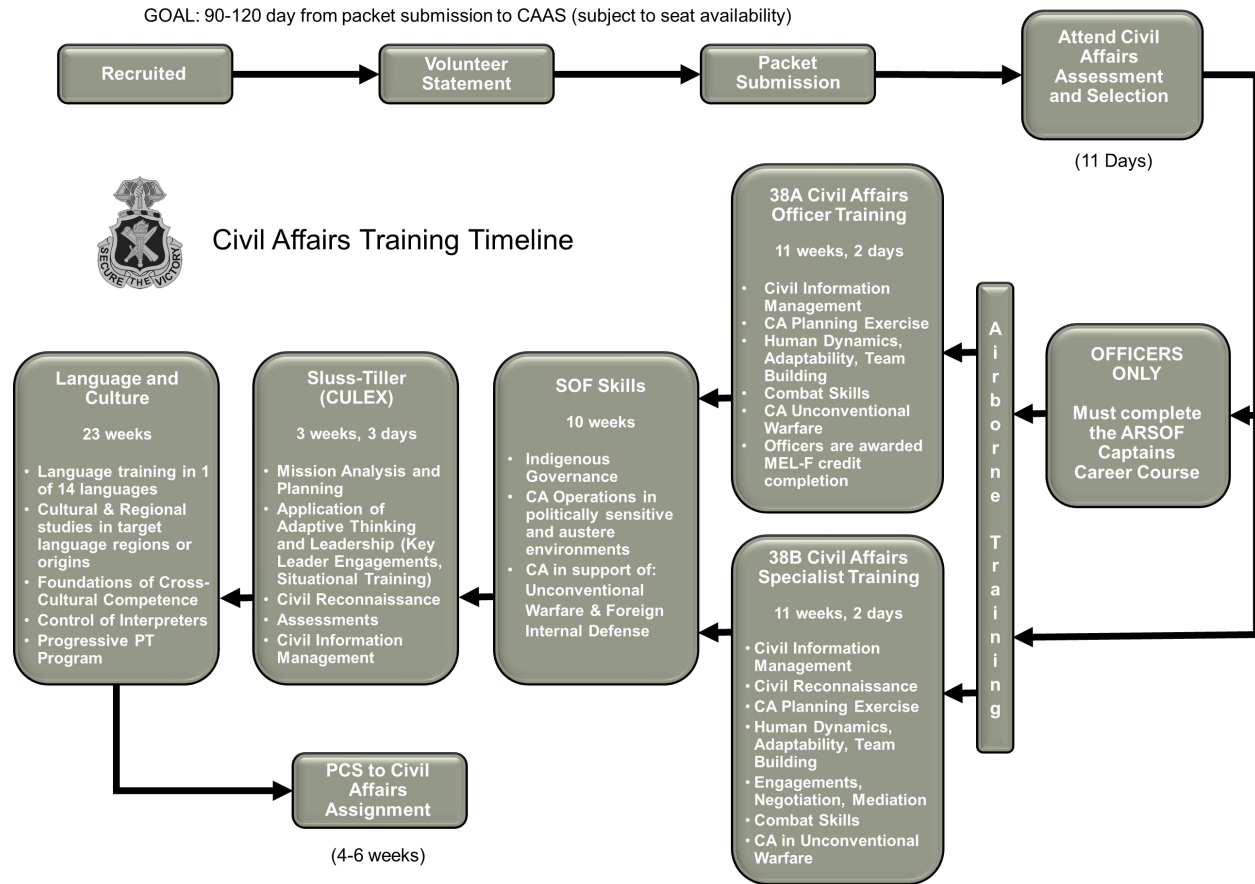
GOAL: 90-120 day from packet submission to CAAS (subject to seat availability)

Recruited

Volunteer Statement

Packet Submission

Attend Civil Affairs Assessment and Selection

(11 Days)

SECURE THE VICTORY

Civil Affairs Training Timeline

38A Civil Affairs Officer Training

11 weeks, 2 days

- Civil Information Management
- CA Planning Exercise
- Human Dynamics, Adaptability, Team Building
- Combat Skills
- CA Unconventional Warfare
- Officers are awarded MEL-F credit completion

Airborne Training

OFFICERS ONLY

Must complete the ARSOF Captains Career Course

Language and Culture

23 weeks

- Language training in 1 of 14 languages
- Cultural & Regional studies in target language regions or origins
- Foundations of Cross-Cultural Competence
- Control of Interpreters
- Progressive PT Program

Sluss-Tiller (CULEX)

3 weeks, 3 days

- Mission Analysis and Planning
- Application of Adaptive Thinking and Leadership (Key Leader Engagements, Situational Training)
- Civil Reconnaissance
- Assessments
- Civil Information Management

SOF Skills

10 weeks

- Indigenous Governance
- CA Operations in politically sensitive and austere environments
- CA in support of: Unconventional Warfare & Foreign Internal Defense

38B Civil Affairs Specialist Training

11 weeks, 2 days

- Civil Information Management
- Civil Reconnaissance
- CA Planning Exercise
- Human Dynamics, Adaptability, Team Building
- Engagements, Negotiation, Mediation
- Combat Skills
- CA in Unconventional Warfare

PCS to Civil Affairs Assignment

(4-6 weeks)